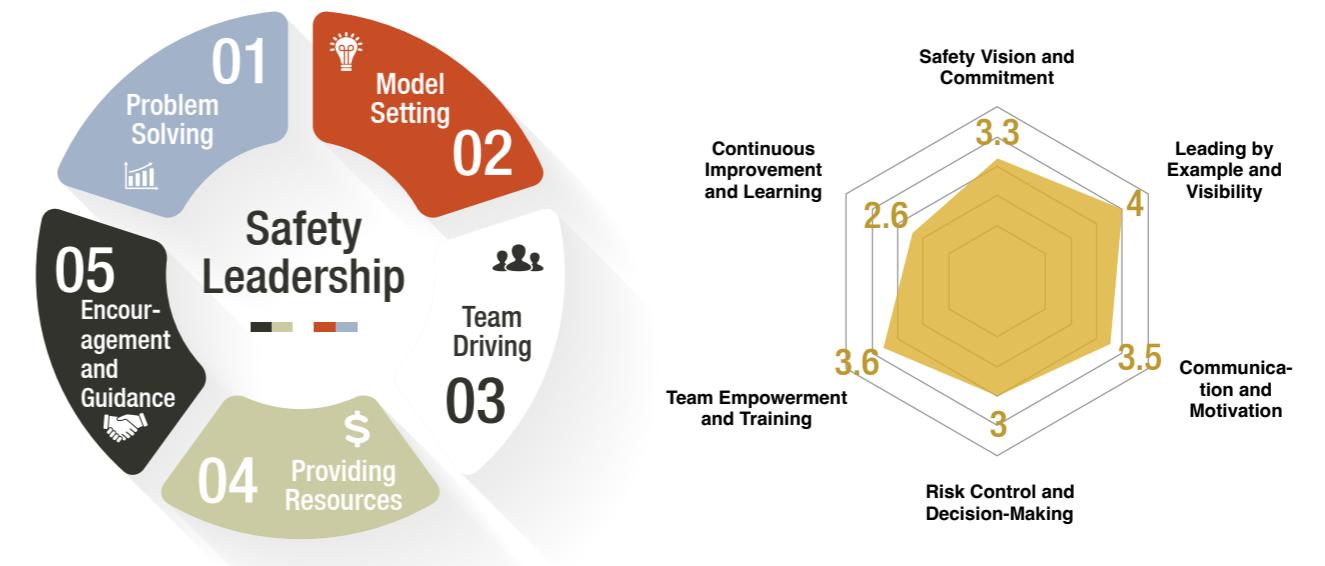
01
Problem Solving

Model Setting
02

Safety Leadership

Team Driving
03

04
Providing Resources

05
Encouragement and Guidance

Safety Vision and Commitment
3.3

Leading by Example and Visibility
4

Communication and Motivation
3.5

Risk Control and Decision-Making
3

Team Empowerment and Training
3.6

Continuous Improvement and Learning
2.6